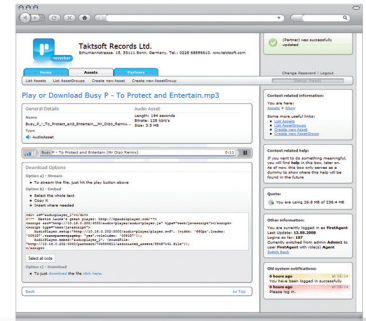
Taktsoft Records Ltd.
Schumannstrasse. 15, 83111 Bonn, Germany, Tel.: 0228 66998810, www.taktsoft.com

Home | Assets | Partners
Change Password | Logout

List Assets | List AssetGroups | Create new Asset | Create new AssetGroup

(Partner) was successfully updated

Play or Download Busy P - To Protect and Entertain.mp3

General Details
Name
Busy_P_-_To_Protect_and_Entertain_(Mr_Oizo_Remix)
Type
AudioAsset

Audio Asset
Length: 164 seconds
Bitrate: 128 kbit/s
Size: 3.5 MB

Busy P - To Protect and Entertain (Mr Oizo Remix) 0:11

Download Options
Option a) - Stream
To stream the file, just hit the play button above
Option b) - Embed
Select the whole text
Copy it
Insert where needed

Select all code
Option c) - Download
To just download the file click here.

Back
to Top

Context related information:
You are here:
Assets > Show
Some more useful links:
List Assets
List AssetGroups
Create new Asset
Create new AssetGroup

Context related help:
If you want to do something meaningful, you will find help in this box, later on. As of now this box only serves as a dummy to show where this help will be found in the future

Quota:
You are using 26.8 MB of 238.4 MB

Other information:
You are currently logged in as FirstAgent
Last Update: 26.02.2009
Log-in as fon: 187
Currently switched from admin Admin1 to user FirstAgent with role(s) Agent
Switch Back

Old system notifications:
6 hours ago
You have been logged in successfully
6 hours ago
Please log in.